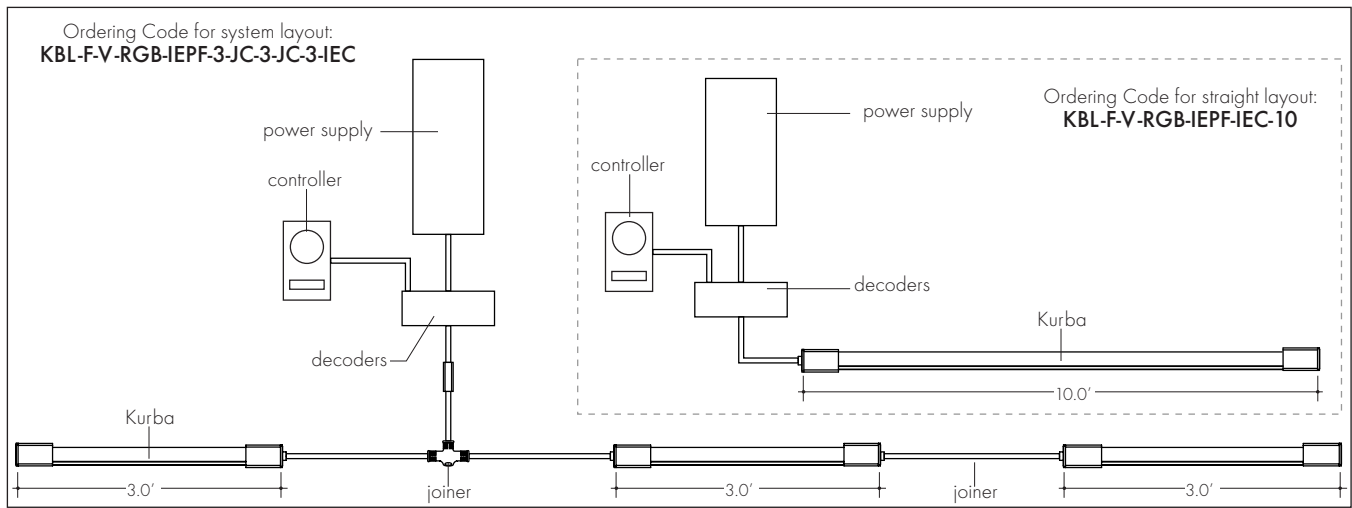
Ordering Code for system layout:
KBL-F-V-RGB-IEPF-3-JC-3-JC-3-IEC

power supply

controller

decoders

Kurba

3.0'

joiner

3.0'

joiner

3.0'

Ordering Code for straight layout:
KBL-F-V-RGB-IEPF-IEC-10

power supply

controller

decoders

Kurba

10.0'